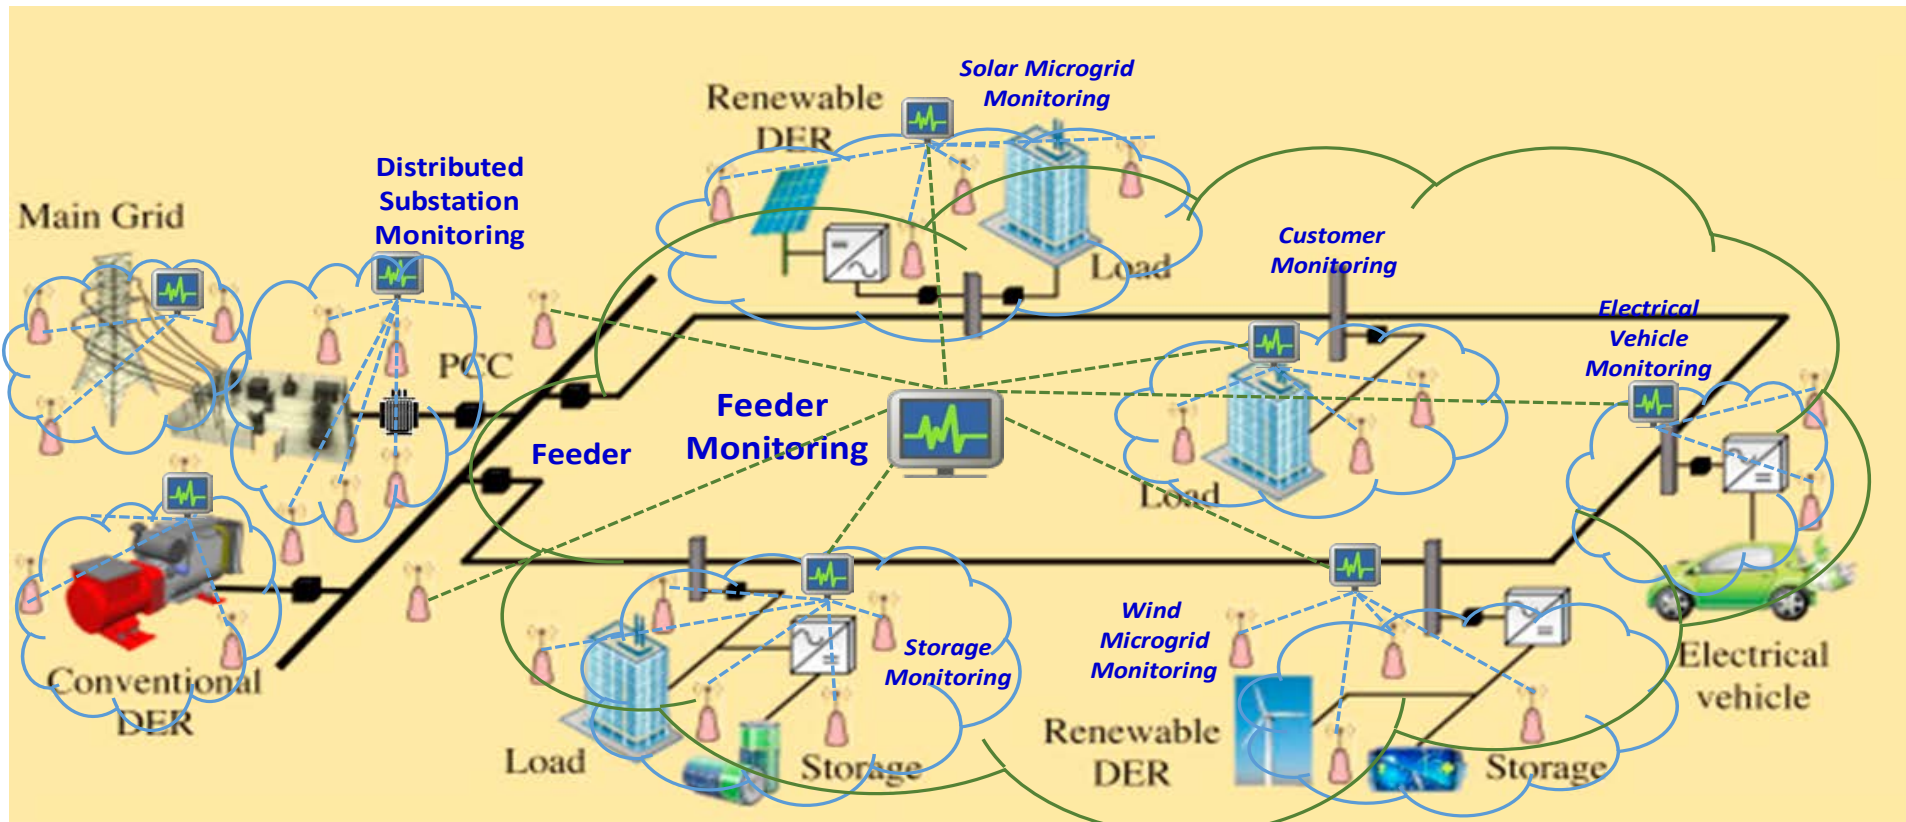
Solar Microgrid Monitoring

Renewable DER

Load

Distributed Substation Monitoring

Main Grid

PCC

Customer Monitoring

Electrical Vehicle Monitoring

Feeder Monitoring

Feeder

Load

Conventional DER

Storage Monitoring

Wind Microgrid Monitoring

Electrical vehicle

Load

Storage

Renewable DER

Storage